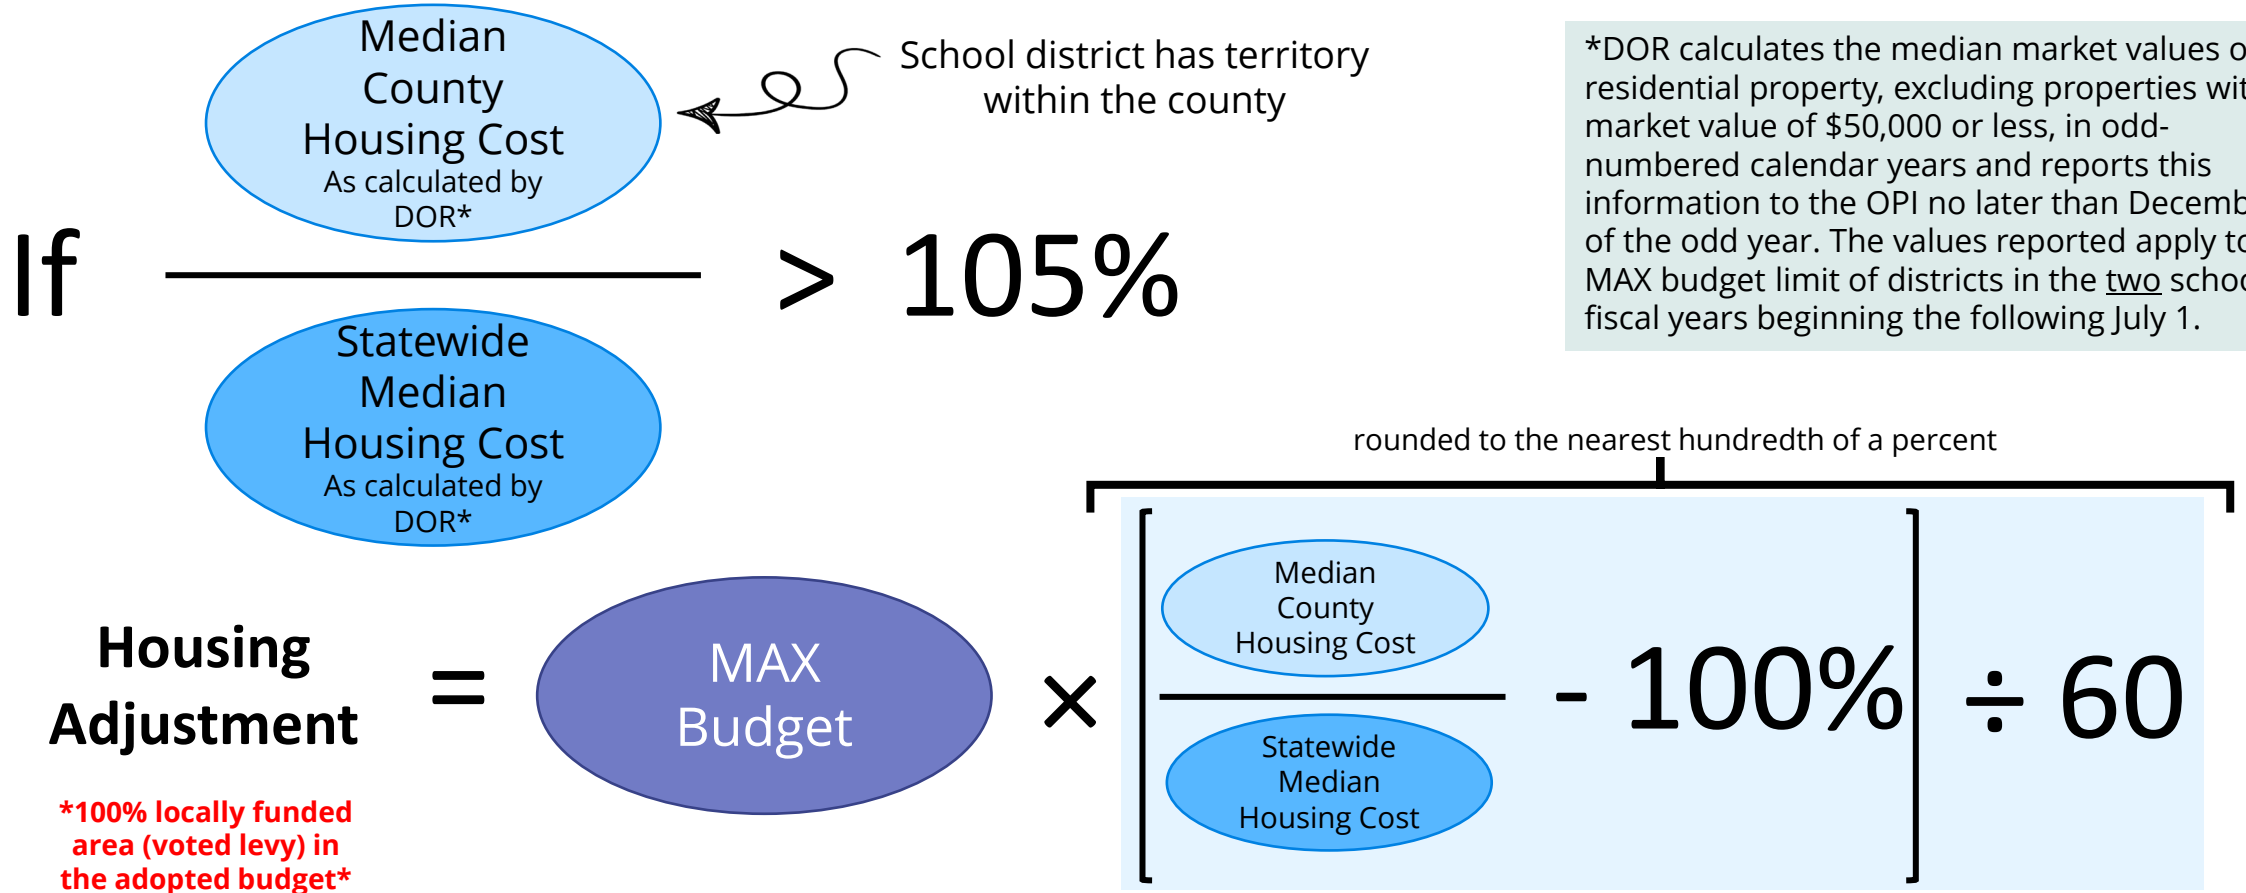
Median County Housing Cost
As calculated by DOR*

School district has territory within the county

*DOR calculates the median market values o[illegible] residential property, excluding properties wit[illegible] market value of $50,000 or less, in odd-numbered calendar years and reports this information to the OPI no later than Decemb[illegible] of the odd year. The values reported apply to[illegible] MAX budget limit of districts in the two schoo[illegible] fiscal years beginning the following July 1.

If

Statewide Median Housing Cost
As calculated by DOR*

> 105%

rounded to the nearest hundredth of a percent

Housing Adjustment = MAX Budget × [ Median County Housing Cost / Statewide Median Housing Cost - 100% ] ÷ 60

*100% locally funded area (voted levy) in the adopted budget*